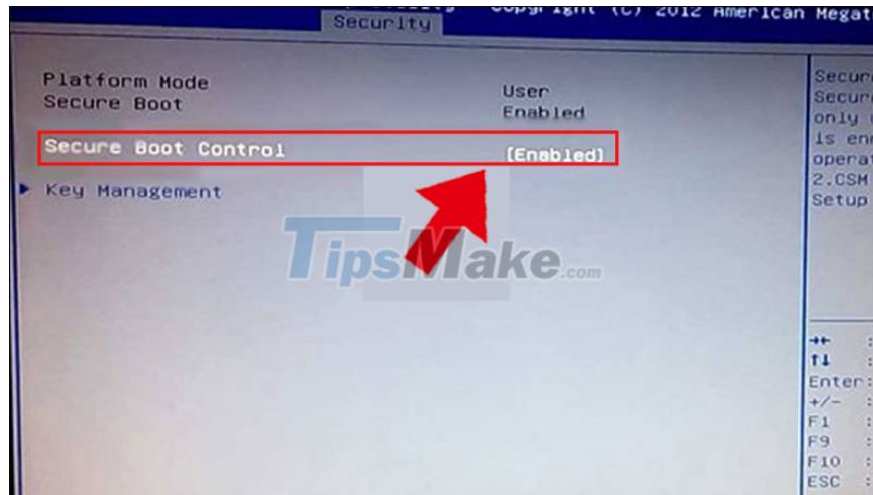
Security

Copyright (C) 2012 American Megat

Platform Mode | User
Secure Boot | Enabled

Secure Boot Control | [Enabled]

▶ Key Management

TipsMake.com

Secur
Secur
only
is en
operat
2.CSM
Setup

→←
↑↓
Enter:
+/-
F1
F9
F10
ESC